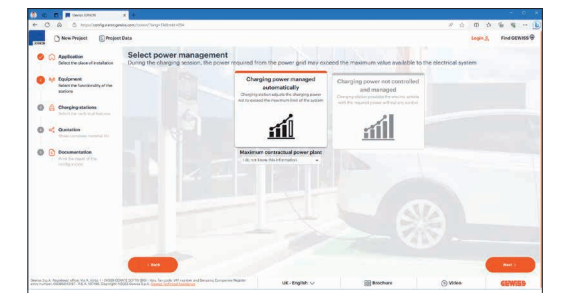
Gewiss - GEWISS

https://configurator.gewiss.com/...

New Project

Project Data

Login

Find GEWISS

Application
Select the place of installation

Equipment
Select the functionality of the stations

Charging stations
Select the wall-box features

Quotation
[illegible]

Documentation
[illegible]

Select power management

During the charging session, the power required from the power grid may exceed the maximum value available to the electrical system.

Charging power managed automatically
Charging station adjusts the charging power not to exceed the maximum limit of the system

Charging power not controlled and managed
Charging station provides the energy needed with the required power without any control

Maximum contractual power plant
I do not have this information

< Back

Next >

UK - English

Brochure

Video

GEWISS